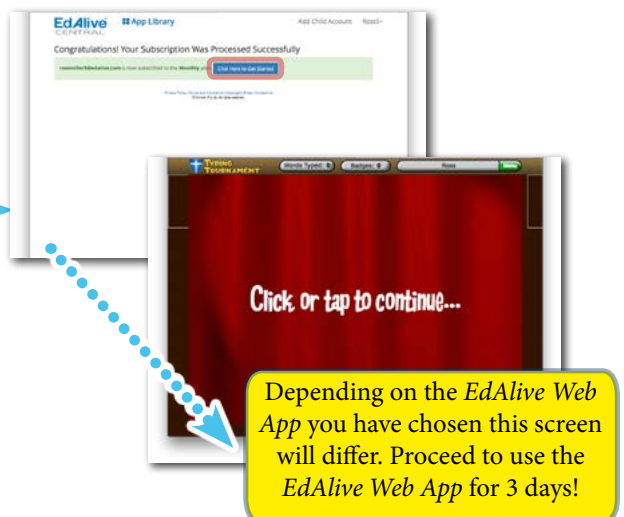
EdAlive CENTRAL

App Library

Add Child Account

Ross

Congratulations! Your Subscription Was Processed Successfully

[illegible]@edalive.com is now subscribed to the Monthly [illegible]

Click Here to Get Started

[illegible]

Typing Tournament

Words Typed: 0

Badges: 0

Ross

Click or tap to continue...

Depending on the *EdAlive Web App* you have chosen this screen will differ. Proceed to use the *EdAlive Web App* for 3 days!